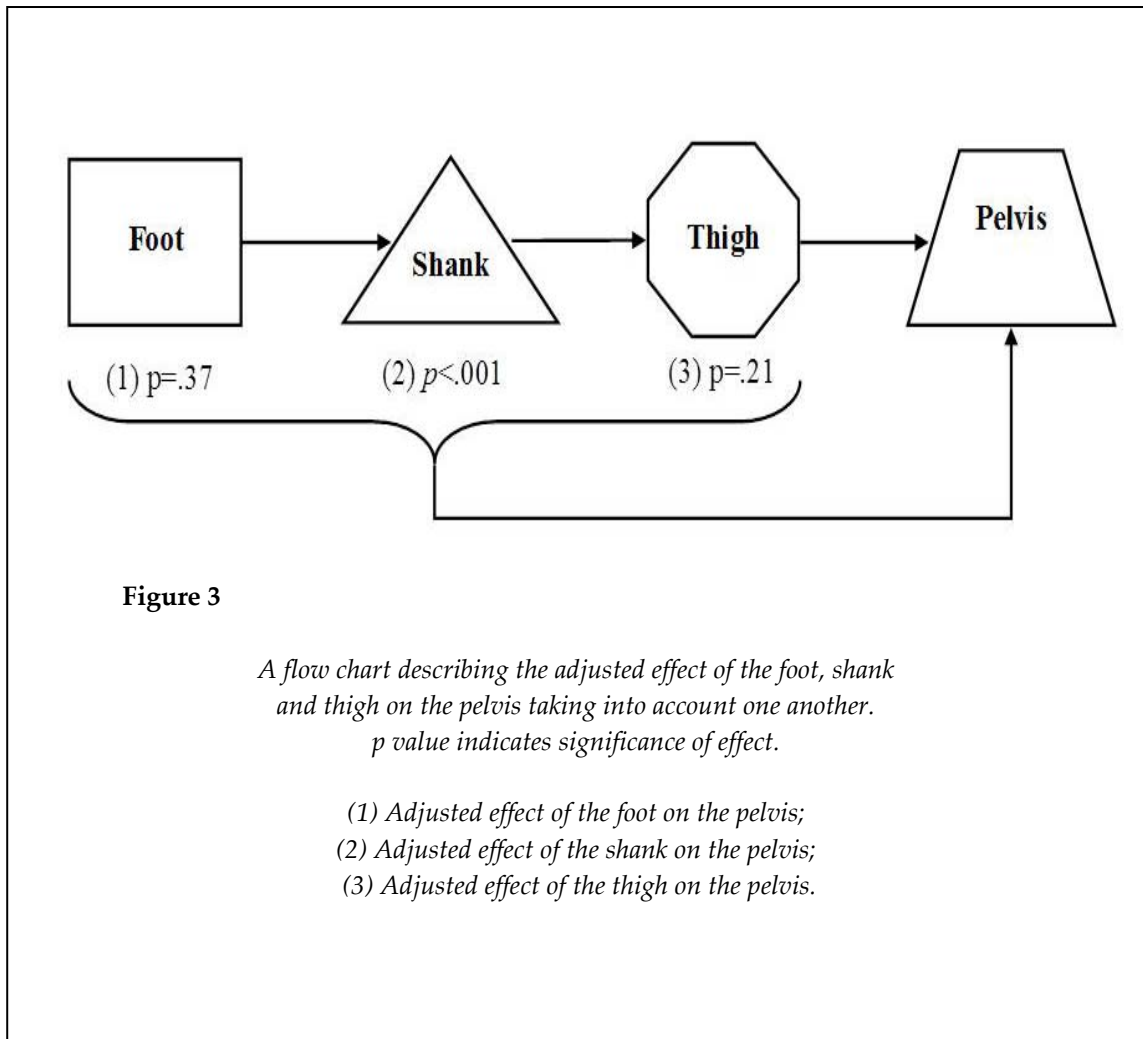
Foot

Shank

Thigh

Pelvis

(1) p=.37

(2) $p$<.001

(3) p=.21

**Figure 3**

*A flow chart describing the adjusted effect of the foot, shank and thigh on the pelvis taking into account one another. p value indicates significance of effect.*

*(1) Adjusted effect of the foot on the pelvis;*
*(2) Adjusted effect of the shank on the pelvis;*
*(3) Adjusted effect of the thigh on the pelvis.*